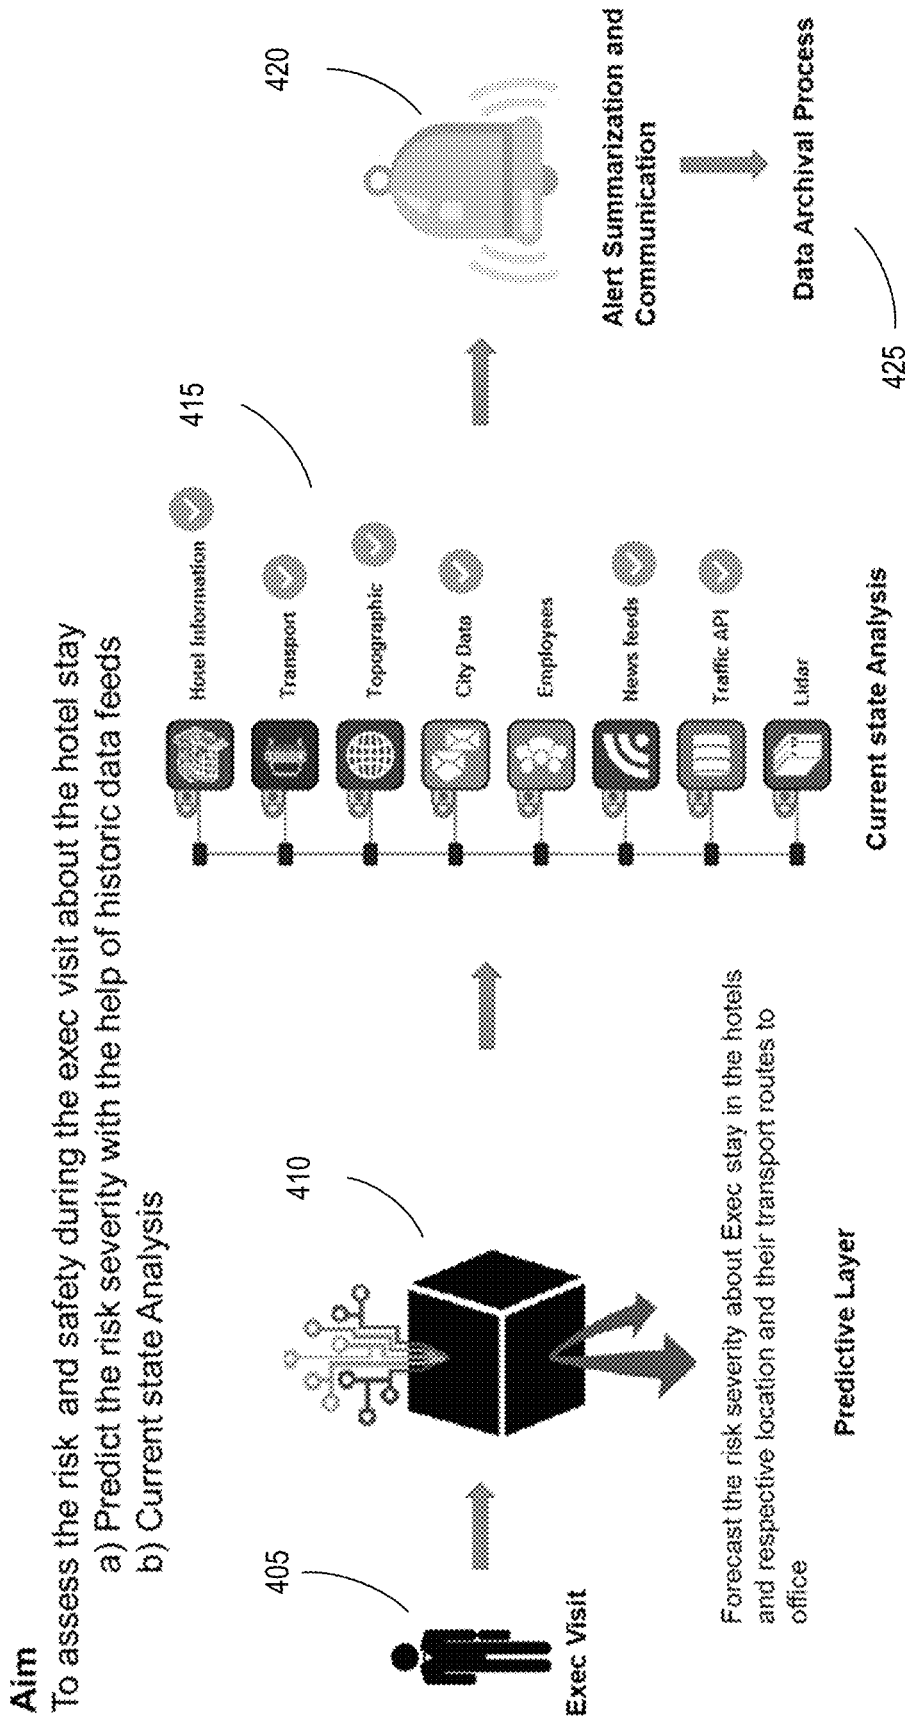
Aim
To assess the risk and safety during the exec visit about the hotel stay
a) Predict the risk severity with the help of historic data feeds
b) Current state Analysis

405

Exec Visit

410

Forecast the risk severity about Exec stay in the hotels and respective location and their transport routes to office

Predictive Layer

Hotel Information
Transport
Topographic
City Data
Employees
News feeds
Traffic API
Lidar

Current state Analysis

415

420

Alert Summarization and Communication

Data Archival Process

425